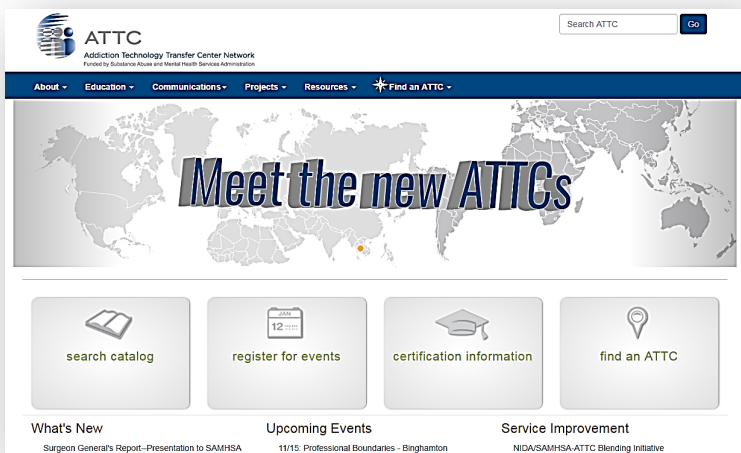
ATTC
Addiction Technology Transfer Center Network
Funded by Substance Abuse and Mental Health Services Administration

Search ATTC
Go

About ▾ Education ▾ Communications ▾ Projects ▾ Resources ▾ Find an ATTC ▾

Meet the new ATTCs

JAN
12

search catalog

register for events

certification information

find an ATTC

What's New
Surgeon General's Report--Presentation to SAMHSA

Upcoming Events
11/15: Professional Boundaries - Binghamton

Service Improvement
NIDA/SAMHSA-ATTC Blending Initiative